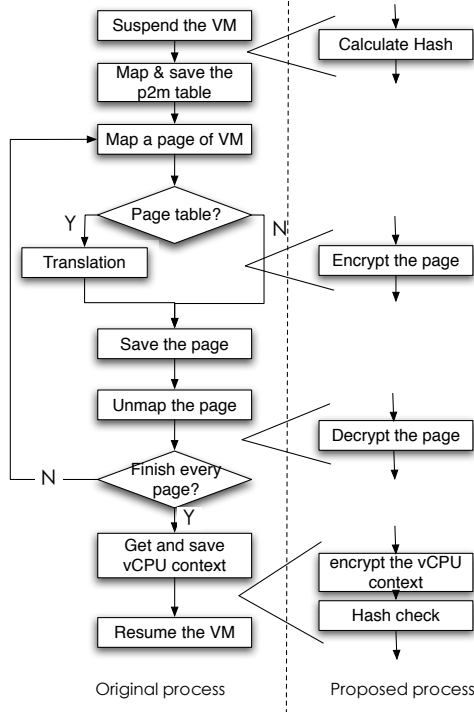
Suspend the VM

Calculate Hash

Map & save the p2m table

Map a page of VM

Page table?

Y

N

Translation

Encrypt the page

Save the page

Unmap the page

Decrypt the page

N

Finish every page?

Y

Get and save vCPU context

encrypt the vCPU context

Hash check

Resume the VM

Original process

Proposed process